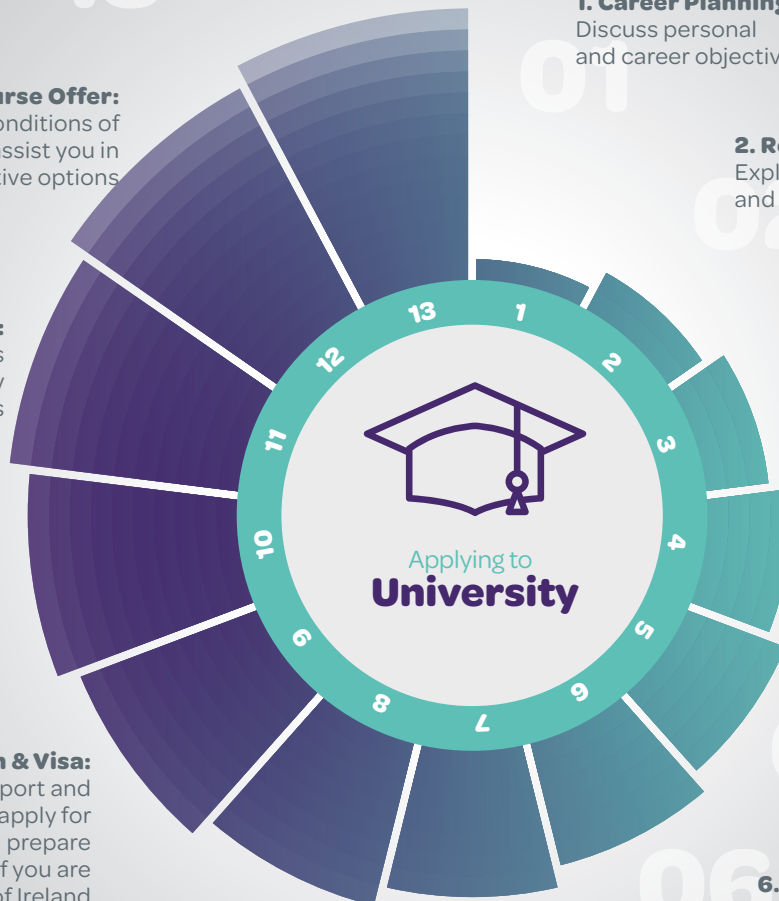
1. Career Planning
Discuss personal and career objectiv

01

2. R
Expl
and

02

rse Offer:
onditions of
ssist you in
tive options

:
s
y
s

n & Visa:
port and
apply for
prepare
f you are
f Ireland

06

6.

13
1
2
3
4
5
6
7
8
9
10
11
12

Applying to
University